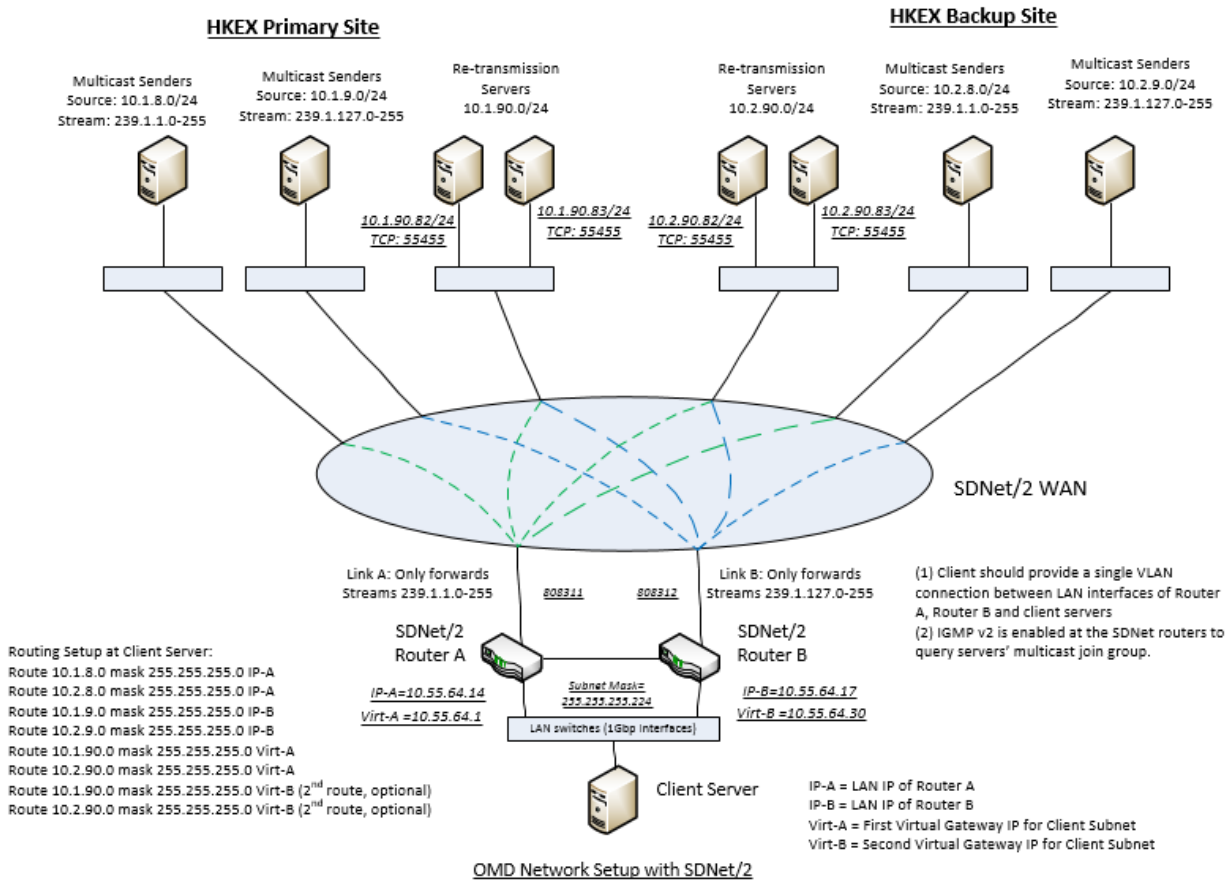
HKEX Primary Site

HKEX Backup Site

Multicast Senders
Source: 10.1.8.0/24
Stream: 239.1.1.0-255

Multicast Senders
Source: 10.1.9.0/24
Stream: 239.1.127.0-255

Re-transmission Servers
10.1.90.0/24

Re-transmission Servers
10.2.90.0/24

Multicast Senders
Source: 10.2.8.0/24
Stream: 239.1.1.0-255

Multicast Senders
Source: 10.2.9.0/24
Stream: 239.1.127.0-255

10.1.90.82/24
TCP: 55455

10.1.90.83/24
TCP: 55455

10.2.90.82/24
TCP: 55455

10.2.90.83/24
TCP: 55455

SDNet/2 WAN

Link A: Only forwards Streams 239.1.1.0-255

808311

808312

Link B: Only forwards Streams 239.1.127.0-255

(1) Client should provide a single VLAN connection between LAN interfaces of Router A, Router B and client servers
(2) IGMP v2 is enabled at the SDNet routers to query servers' multicast join group.

SDNet/2
Router A

SDNet/2
Router B

Routing Setup at Client Server:
Route 10.1.8.0 mask 255.255.255.0 IP-A
Route 10.2.8.0 mask 255.255.255.0 IP-A
Route 10.1.9.0 mask 255.255.255.0 IP-B
Route 10.2.9.0 mask 255.255.255.0 IP-B
Route 10.1.90.0 mask 255.255.255.0 Virt-A
Route 10.2.90.0 mask 255.255.255.0 Virt-A
Route 10.1.90.0 mask 255.255.255.0 Virt-B (2$^{nd}$ route, optional)
Route 10.2.90.0 mask 255.255.255.0 Virt-B (2$^{nd}$ route, optional)

IP-A=10.55.64.14
Virt-A =10.55.64.1

Subnet Mask= 255.255.255.224

IP-B=10.55.64.17
Virt-B =10.55.64.30

LAN switches (1Gbp Interfaces)

Client Server

IP-A = LAN IP of Router A
IP-B = LAN IP of Router B
Virt-A = First Virtual Gateway IP for Client Subnet
Virt-B = Second Virtual Gateway IP for Client Subnet

OMD Network Setup with SDNet/2